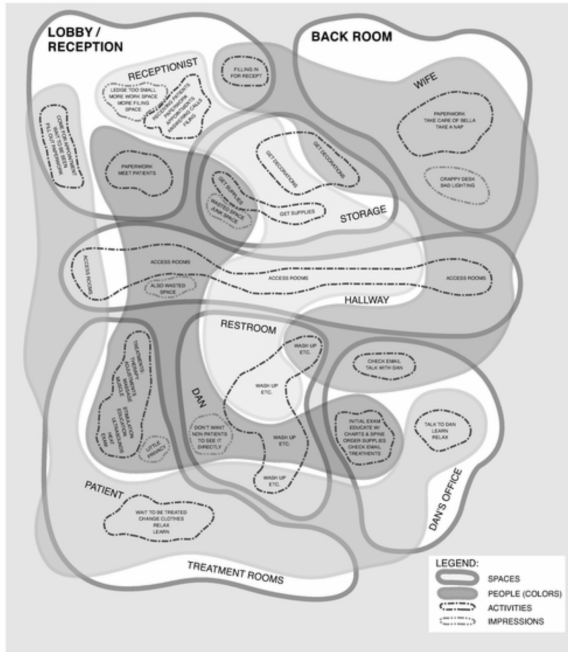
LOBBY / RECEPTION

BACK ROOM

RECEPTIONIST

LEDGE TOO SMALL
MORE WORK SPACE
MORE FILING SPACE

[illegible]

FILLING IN FOR RECEPT

WIFE

PAPERWORK
TAKE CARE OF BELLA
TAKE A NAP

CRAPPY DESK
BAD LIGHTING

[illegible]

PAPERWORK
MEET PATIENTS

GET DECORATIONS

GET DECORATIONS

GET SUPPLIES

WASTED SPACE
JUNK ROOM

GET SUPPLIES

STORAGE

ACCESS ROOMS

ACCESS ROOMS

ALSO WASTED SPACE

ACCESS ROOMS

ACCESS ROOMS

HALLWAY

RESTROOM

WASH UP ETC.

WASH UP ETC.

CHECK EMAIL
TALK WITH DAN

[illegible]

DAN

DON'T WANT NON PATIENTS TO SEE IT DIRECTLY

WASH UP ETC.

WASH UP ETC.

INITIAL EXAM
EDUCATE W/ CHARTS & SPINE
ORDER SUPPLIES
CHECK EMAIL
TREATMENTS

TALK TO DAN
LEARN
RELAX

LITTLE PRIVACY

PATIENT

WAIT TO BE TREATED
CHANGE CLOTHES
RELAX
LEARN

DAN'S OFFICE

TREATMENT ROOMS

LEGEND:
SPACES
PEOPLE (COLORS)
ACTIVITIES
IMPRESSIONS